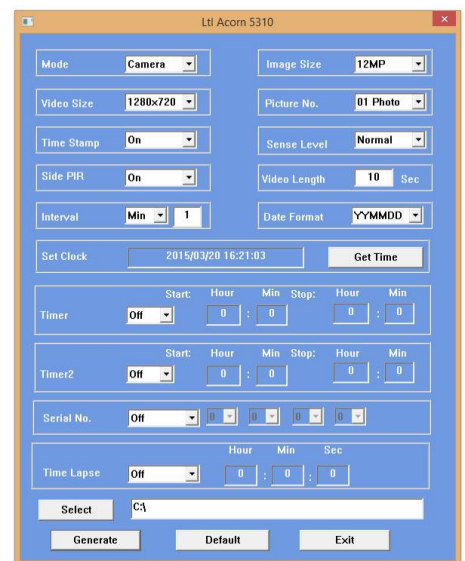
Ltl Acorn 5310

Mode Camera

Image Size 12MP

Video Size 1280x720

Picture No. 01 Photo

Time Stamp On

Sense Level Normal

Side PIR On

Video Length 10 Sec

Interval Min 1

Date Format YYMMDD

Set Clock 2015/03/20 16:21:03

Get Time

Timer Off Start: Hour 0 : Min 0 Stop: Hour 0 : Min 0

Timer2 Off Start: Hour 0 : Min 0 Stop: Hour 0 : Min 0

Serial No. Off 0 0 0 0

Time Lapse Off Hour 0 : Min 0 : Sec 0

Select C:\

Generate

Default

Exit